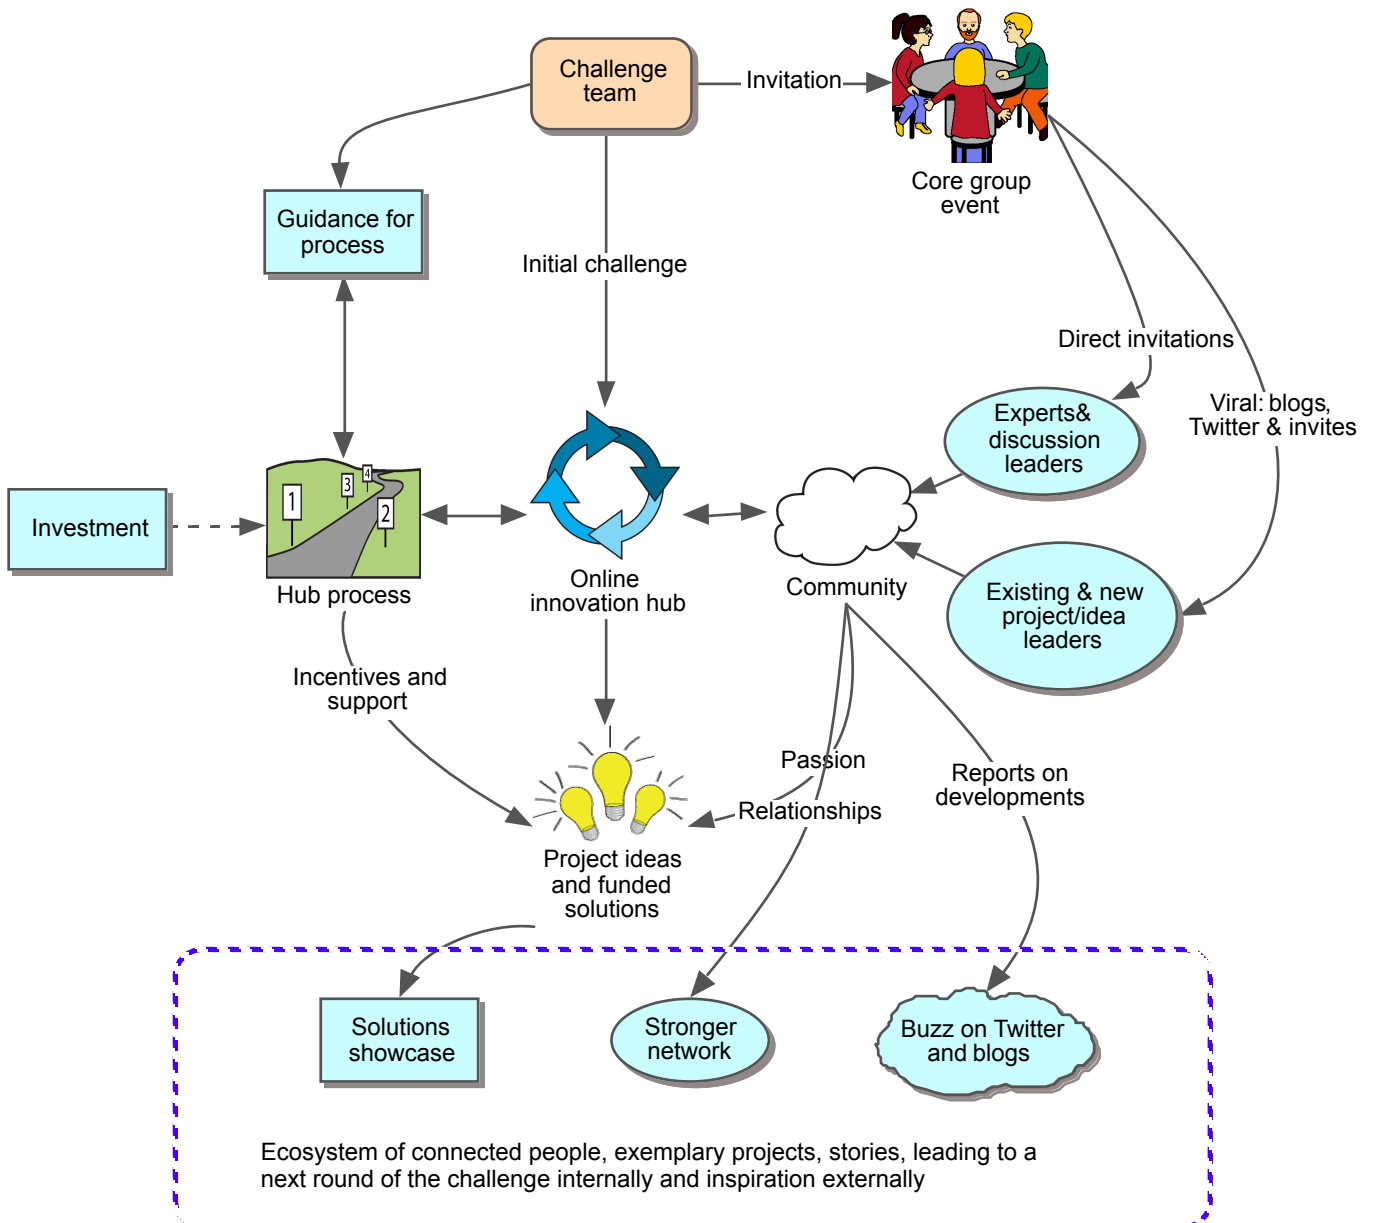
Challenge team

Invitation

Core group event

Guidance for process

Initial challenge

Direct invitations

Experts& discussion leaders

Viral: blogs, Twitter & invites

Investment

1

3

4

2

Hub process

Online innovation hub

Community

Existing & new project/idea leaders

Incentives and support

Passion

Relationships

Reports on developments

Project ideas and funded solutions

Solutions showcase

Stronger network

Buzz on Twitter and blogs

Ecosystem of connected people, exemplary projects, stories, leading to a next round of the challenge internally and inspiration externally